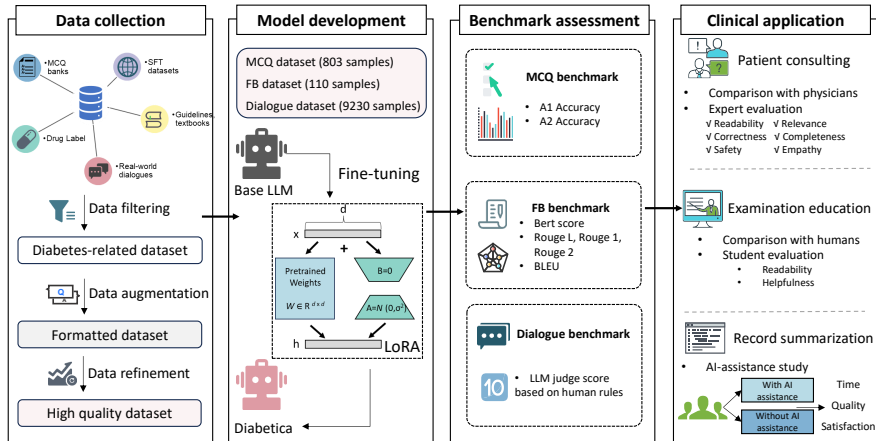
Data collection

•MCQ banks

•SFT datasets

•Guidelines, textbooks

•Drug Label

•Real-world dialogues

Data filtering

Diabetes-related dataset

Data augmentation

Formatted dataset

Data refinement

High quality dataset

Model development

MCQ dataset (803 samples)
FB dataset (110 samples)
Dialogue dataset (9230 samples)

Base LLM

Fine-tuning

d

x

+

Pretrained Weights
$W \in R^{d \times d}$

B=0

A=N (0,σ²)

h

LoRA

Diabetica

Benchmark assessment

MCQ benchmark
• A1 Accuracy
• A2 Accuracy

FB benchmark
• Bert score
• Rouge L, Rouge 1, Rouge 2
• BLEU

Dialogue benchmark
• LLM judge score based on human rules

10

Clinical application

Patient consulting

• Comparison with physicians
• Expert evaluation
√ Readability √ Relevance
√ Correctness √ Completeness
√ Safety √ Empathy

Examination education

• Comparison with humans
• Student evaluation
• Readability
• Helpfulness

Record summarization

• AI-assistance study

With AI assistance

Without AI assistance

Time
Quality
Satisfaction